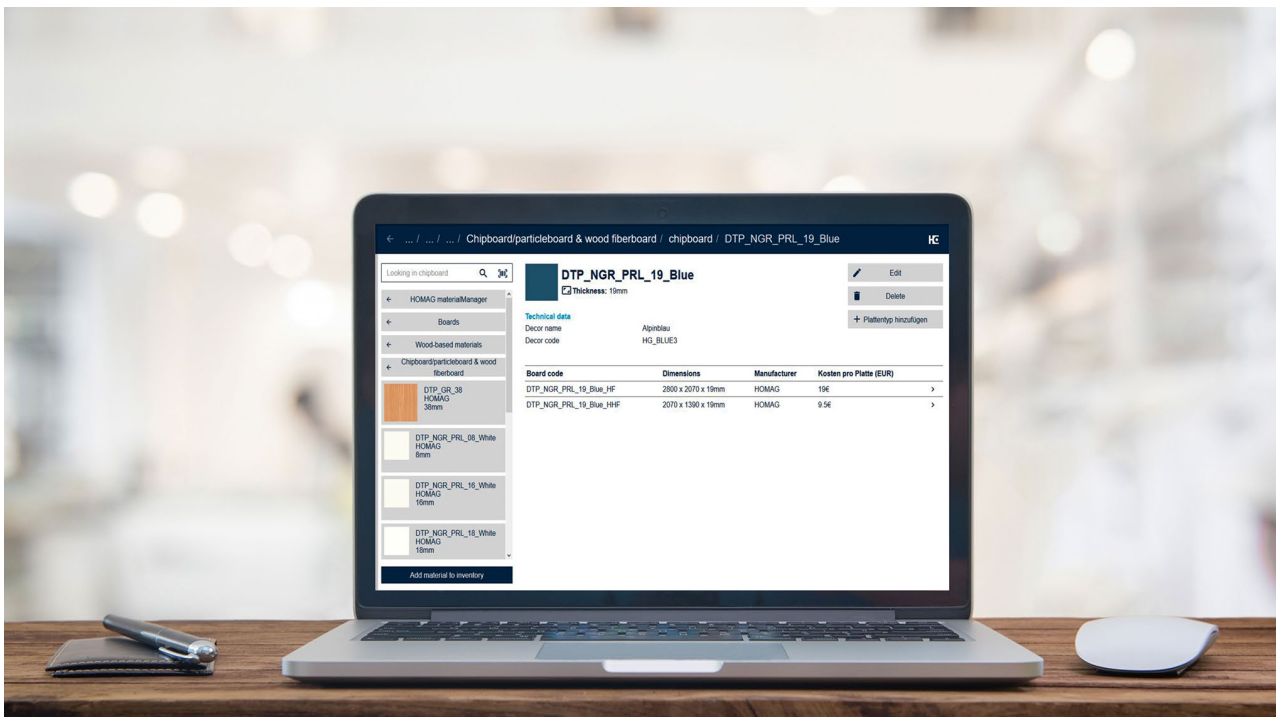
← ... / ... / ... / Chipboard/particleboard & wood fiberboard / chipboard / DTP_NGR_PRL_19_Blue

HG

Looking in chipboard

← HOMAG materialManager

← Boards

← Wood-based materials

← Chipboard/particleboard & wood fiberboard

DTP_GR_38
HOMAG
38mm

DTP_NGR_PRL_08_White
HOMAG
8mm

DTP_NGR_PRL_16_White
HOMAG
16mm

DTP_NGR_PRL_18_White
HOMAG
18mm

Add material to inventory

DTP_NGR_PRL_19_Blue
Thickness: 19mm

Edit

Delete

+ Plattentyp hinzufügen

Technical data

Decor name Alpinblau
Decor code HG_BLUE3

| Board code | Dimensions | Manufacturer | Kosten pro Platte (EUR) | |
|---|---|---|---|---|
| DTP_NGR_PRL_19_Blue_HF | 2800 x 2070 x 19mm | HOMAG | 19€ | › |
| DTP_NGR_PRL_19_Blue_HHF | 2070 x 1390 x 19mm | HOMAG | 9.5€ | › |